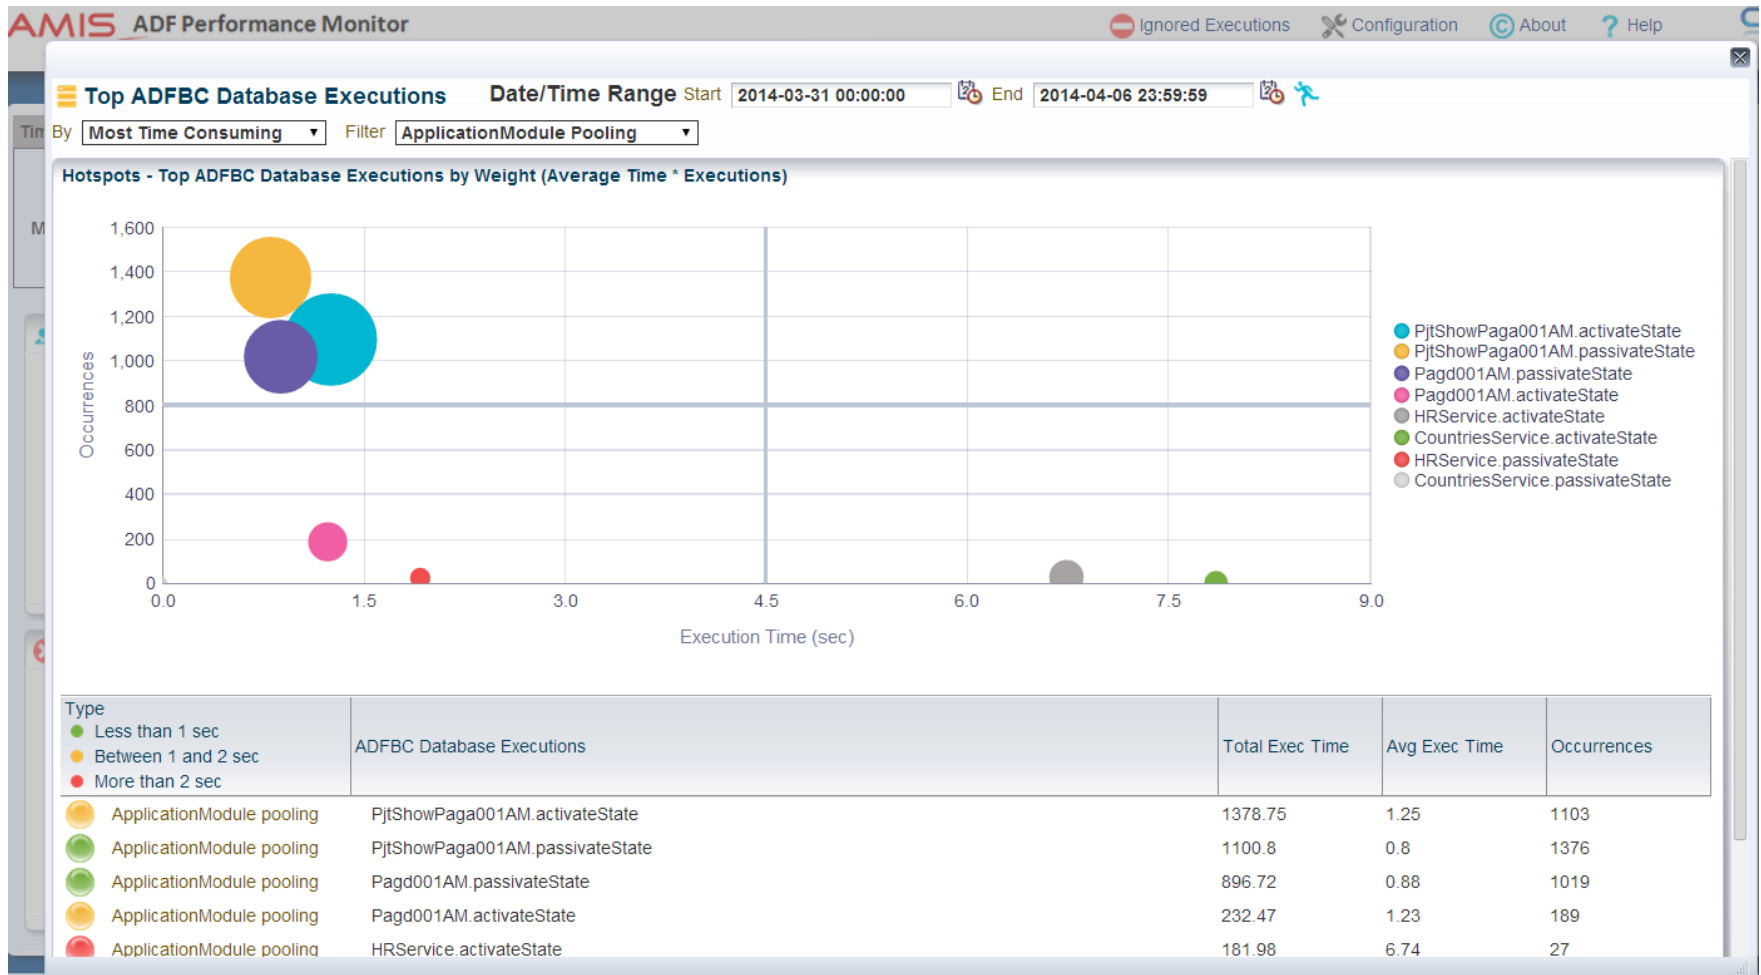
AMIS ADF Performance Monitor

Ignored Executions Configuration About Help

Top ADFBC Database Executions Date/Time Range Start 2014-03-31 00:00:00 End 2014-04-06 23:59:59

By Most Time Consuming Filter ApplicationModule Pooling

Hotspots - Top ADFBC Database Executions by Weight (Average Time * Executions)

1,600
1,400
1,200
1,000
800
600
400
200
0

Occurrences

0.0 1.5 3.0 4.5 6.0 7.5 9.0

Execution Time (sec)

PjtShowPaga001AM.activateState
PjtShowPaga001AM.passivateState
Pagd001AM.passivateState
Pagd001AM.activateState
HRService.activateState
CountriesService.activateState
HRService.passivateState
CountriesService.passivateState

| Type<br>Less than 1 sec<br>Between 1 and 2 sec<br>More than 2 sec | ADFBC Database Executions | Total Exec Time | Avg Exec Time | Occurrences |
|---|---|---|---|---|
| ApplicationModule pooling | PjtShowPaga001AM.activateState | 1378.75 | 1.25 | 1103 |
| ApplicationModule pooling | PjtShowPaga001AM.passivateState | 1100.8 | 0.8 | 1376 |
| ApplicationModule pooling | Pagd001AM.passivateState | 896.72 | 0.88 | 1019 |
| ApplicationModule pooling | Pagd001AM.activateState | 232.47 | 1.23 | 189 |
| ApplicationModule pooling | HRService.activateState | 181.98 | 6.74 | 27 |